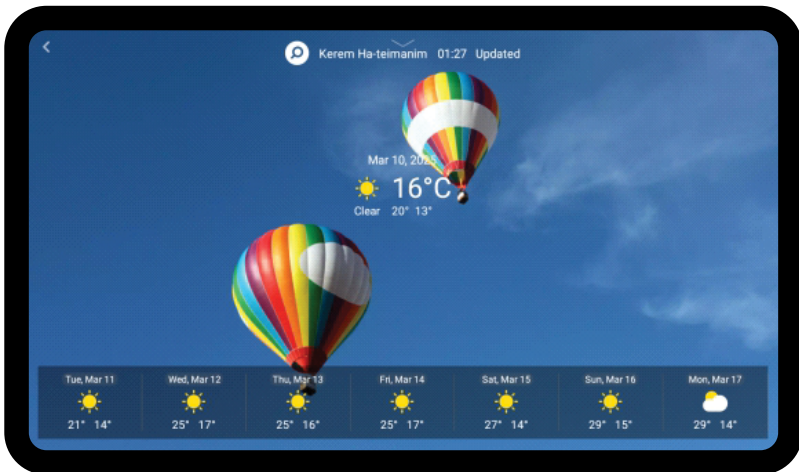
Kerem Ha-teimanim 01:27 Updated

Mar 10, 202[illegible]

16°C

Clear 20° 13°

| Tue, Mar 11 | Wed, Mar 12 | Thu, Mar 13 | Fri, Mar 14 | Sat, Mar 15 | Sun, Mar 16 | Mon, Mar 17 |
|---|---|---|---|---|---|---|
| 21° 14° | 25° 17° | 25° 16° | 25° 17° | 27° 14° | 29° 15° | 29° 14° |